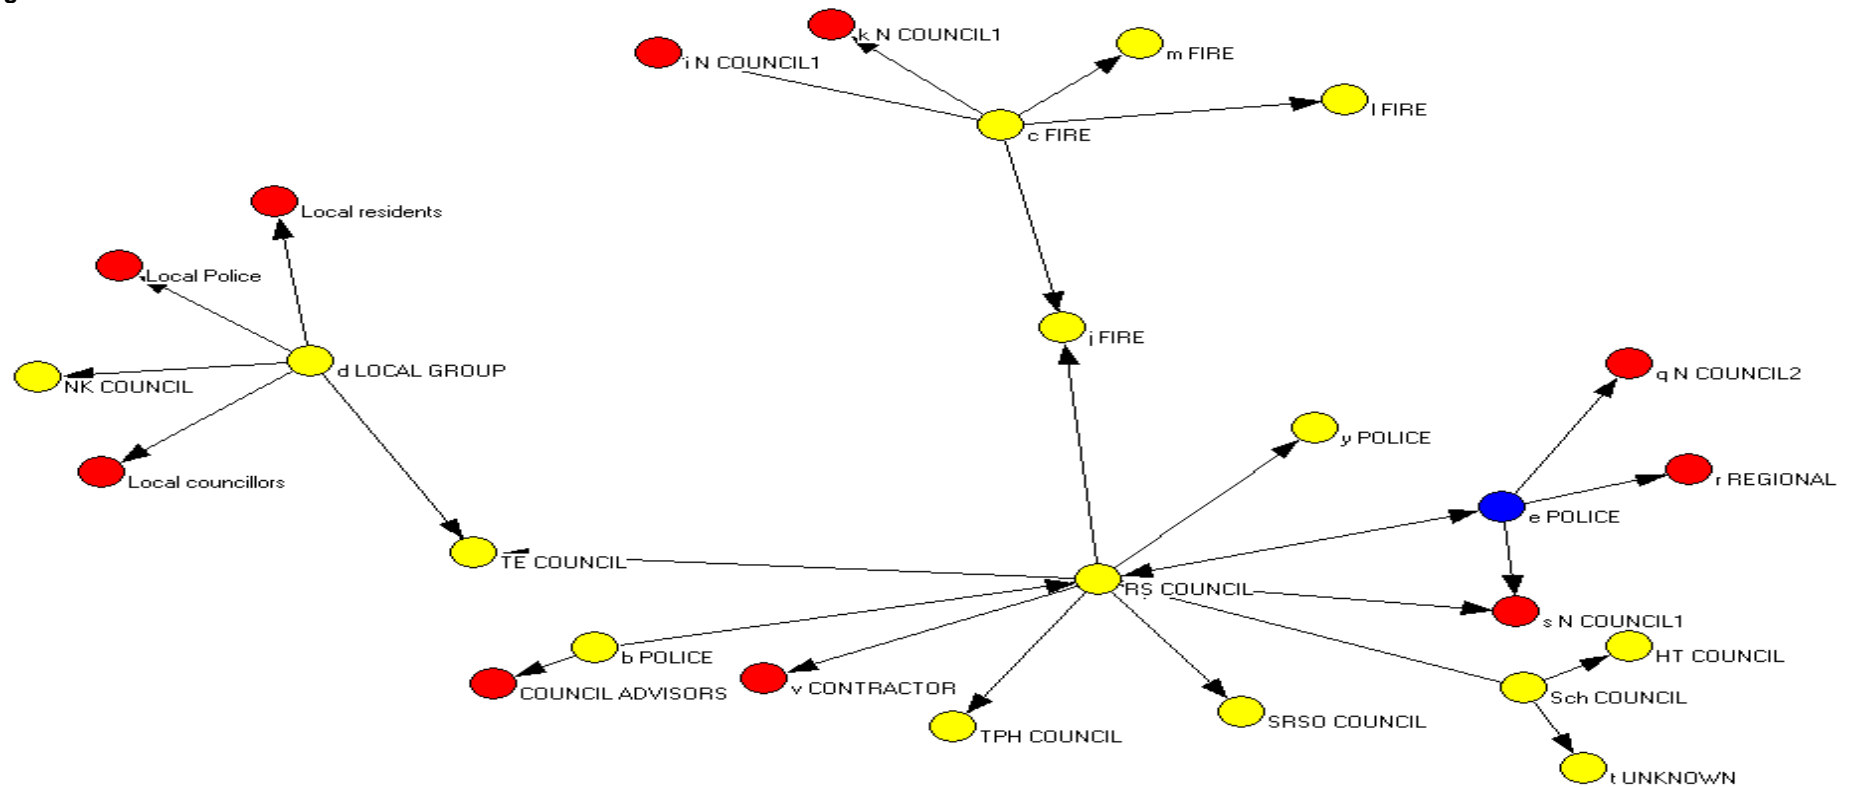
k N COUNCIL1
i N COUNCIL1
m FIRE
l FIRE
c FIRE
Local residents
Local Police
NK COUNCIL
d LOCAL GROUP
Local councillors
j FIRE
q N COUNCIL2
y POLICE
r REGIONAL
e POLICE
TE COUNCIL
RS COUNCIL
s N COUNCIL1
HT COUNCIL
b POLICE
COUNCIL ADVISORS
v CONTRACTOR
Sch COUNCIL
SRSO COUNCIL
TPH COUNCIL
t UNKNOWN